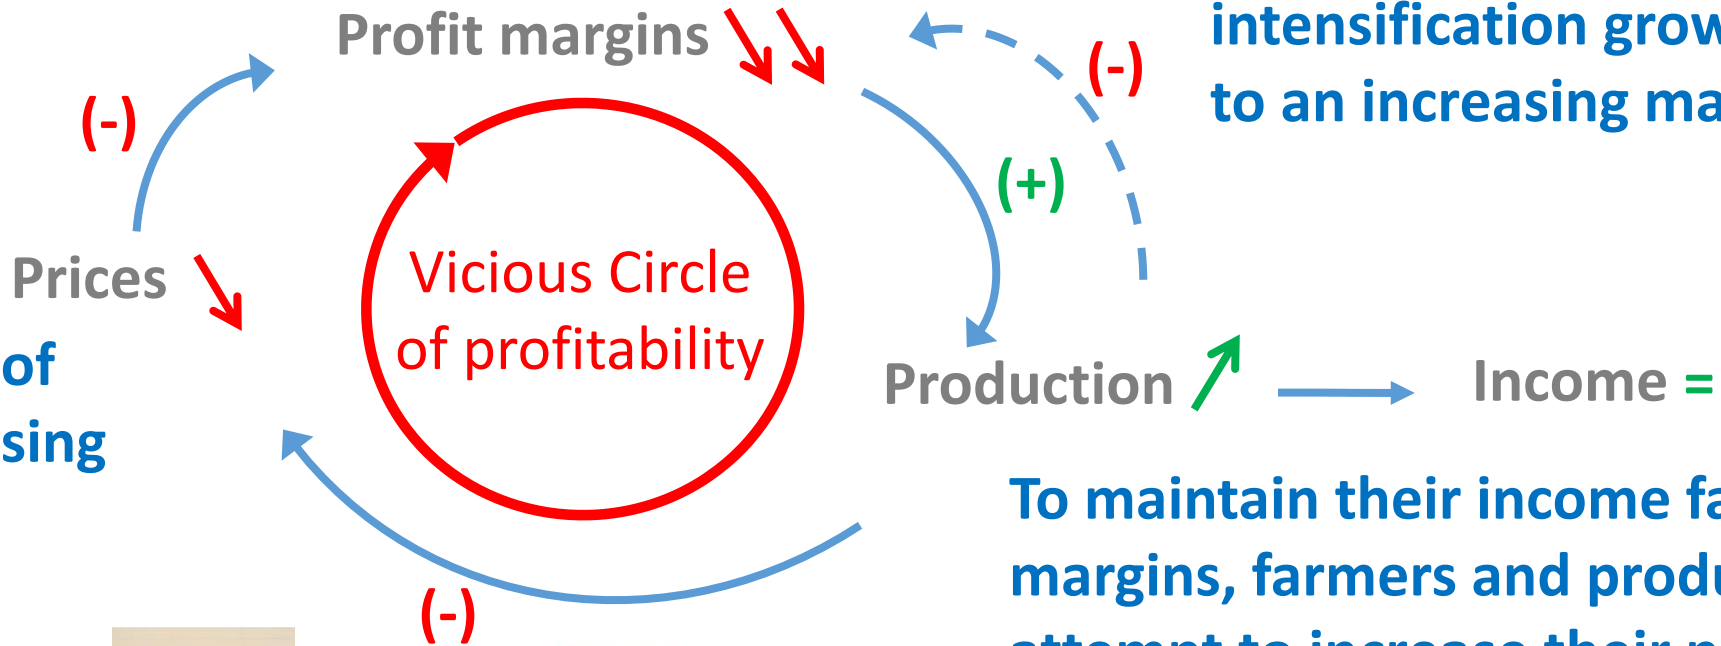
Profit margins ↘↘

intensification grow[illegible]
to an increasing ma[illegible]

(-)

(-)

(+)

Prices ↘

of
sing

Vicious Circle
of profitability

Production ↗

Income =

To maintain their income fa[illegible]
margins, farmers and produ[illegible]
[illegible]

(-)